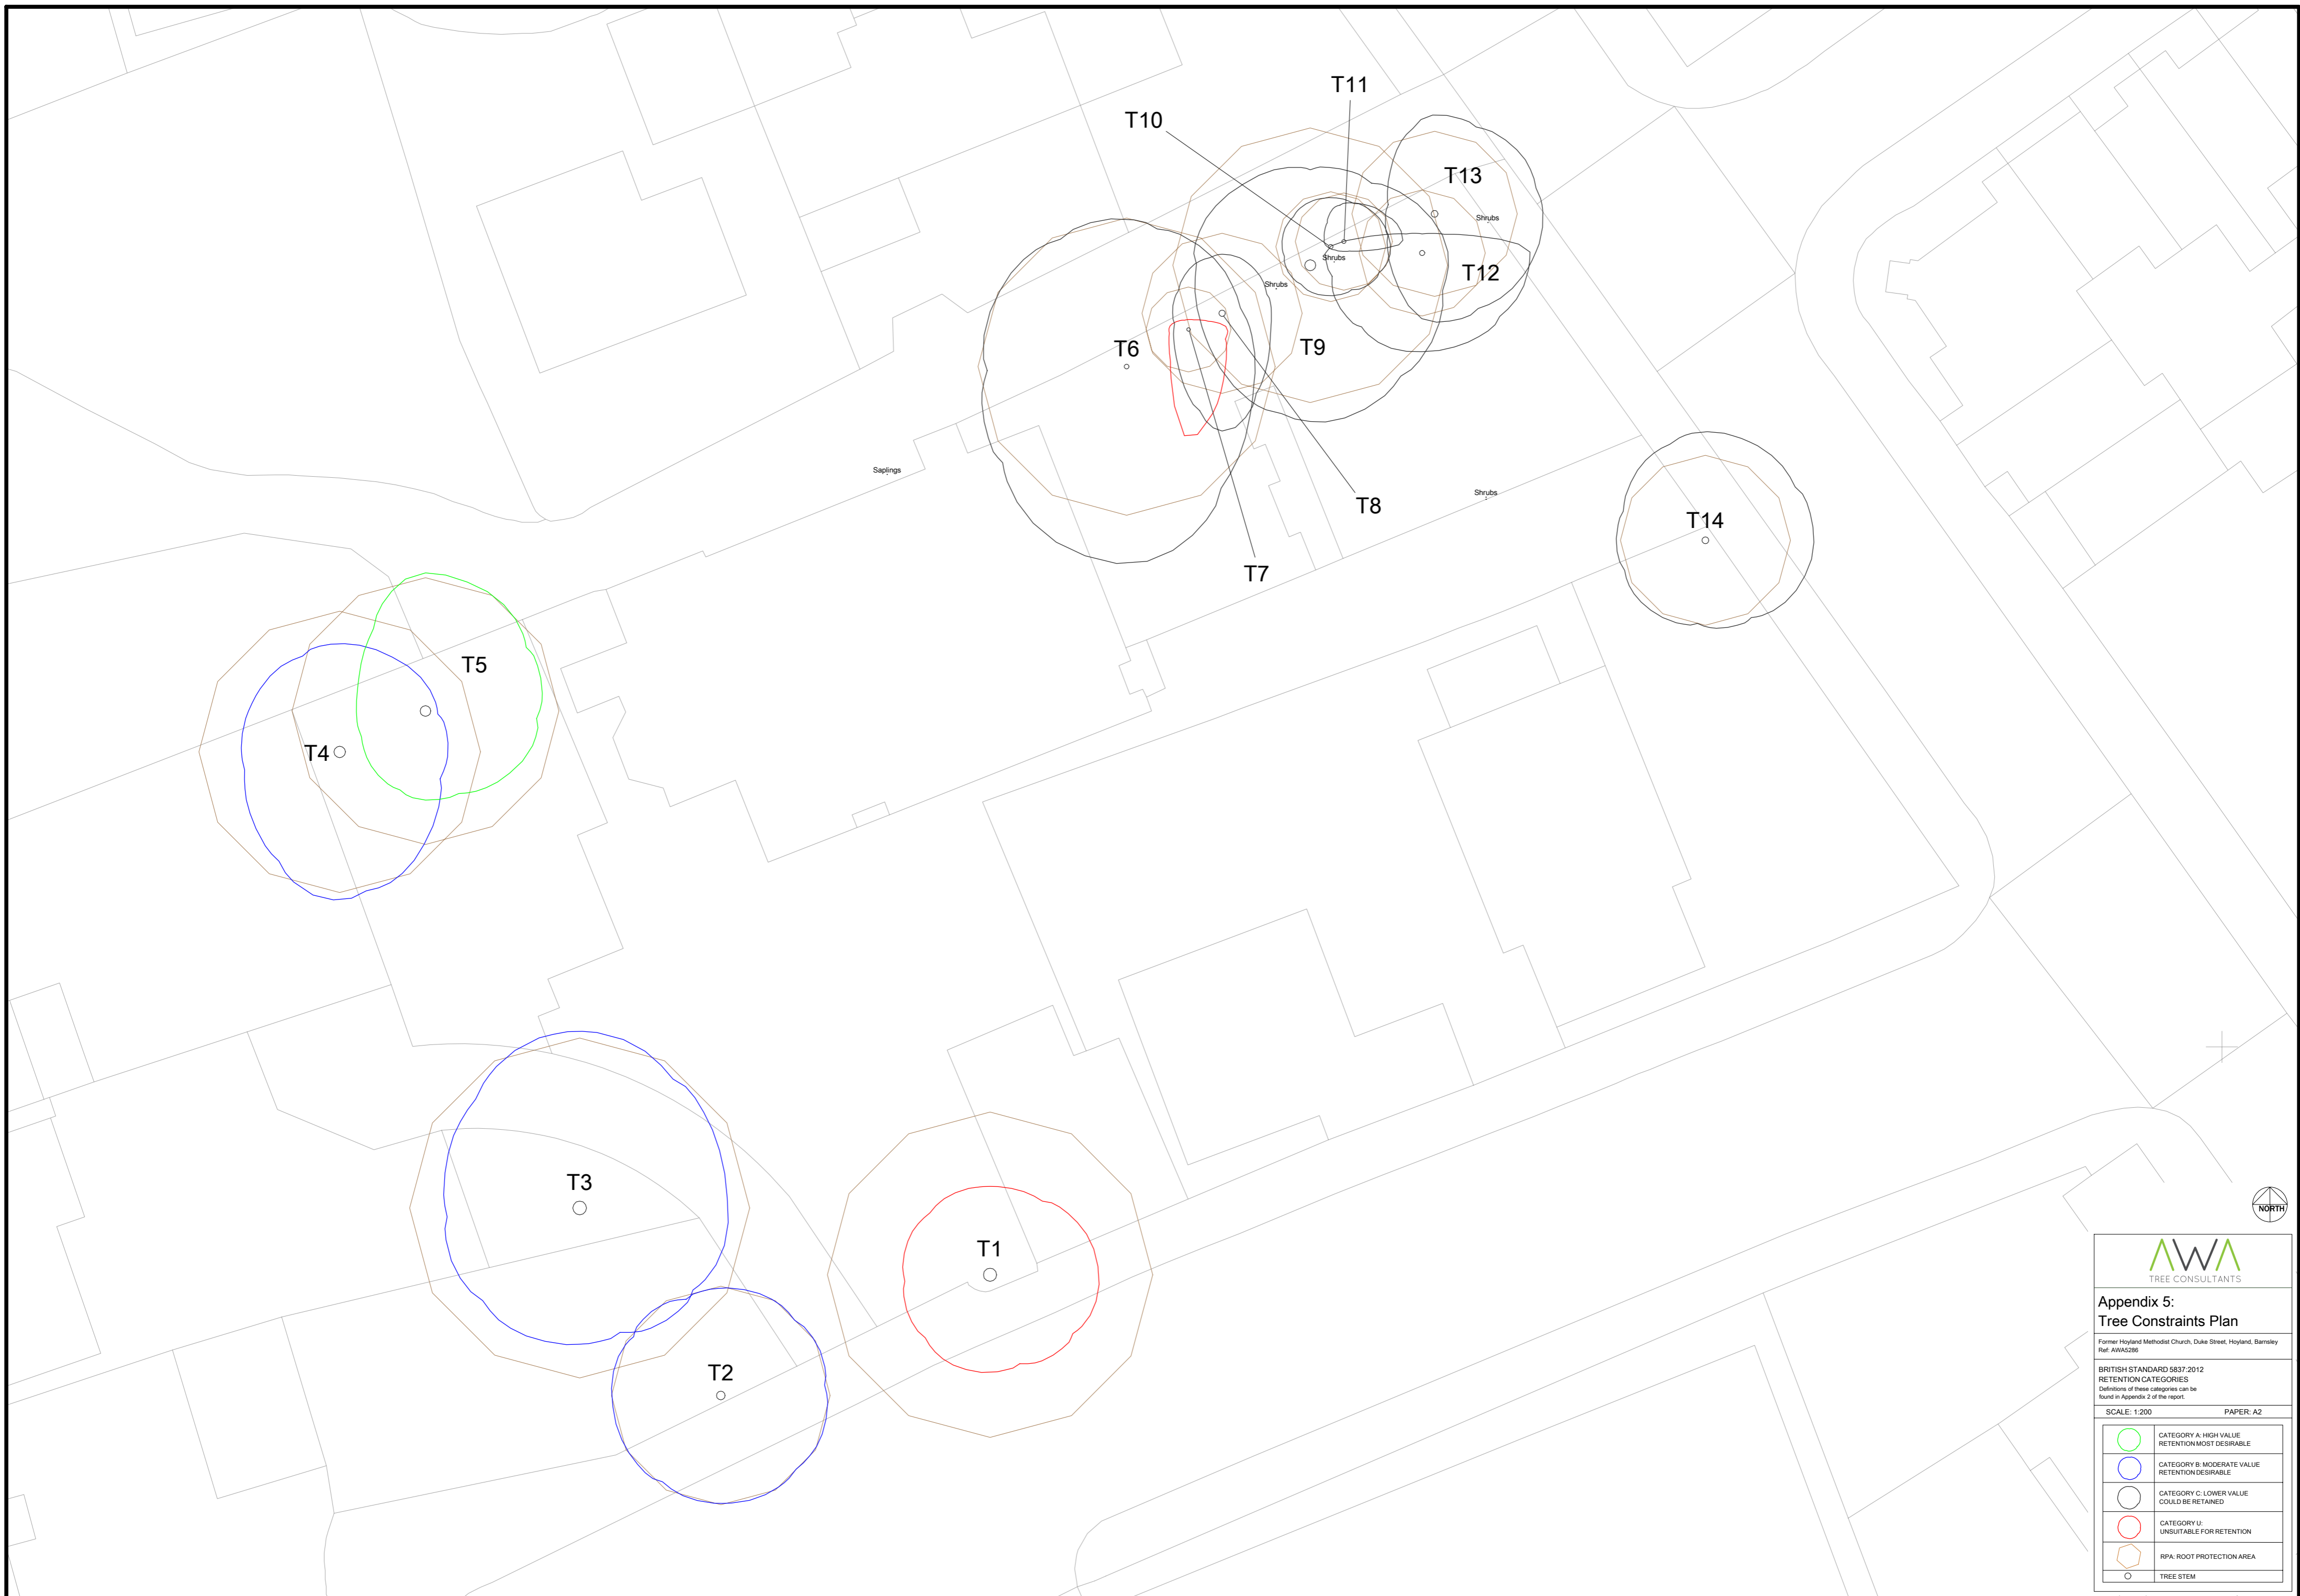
T11
T10
T13
Shrubs
Shrubs
T12
Shrubs
T6
T9
Saplings
T8
Shrubs
T7
T14
T5
T4
T3
T1
T2

NORTH

AWA
TREE CONSULTANTS

Appendix 5:
Tree Constraints Plan

Former Hoyland Methodist Church, Duke Street, Hoyland, Barnsley
Ref: AWA5286

BRITISH STANDARD 5837:2012
RETENTION CATEGORIES
Definitions of these categories can be found in Appendix 2 of the report.

SCALE: 1:200 PAPER: A2

CATEGORY A: HIGH VALUE RETENTION MOST DESIRABLE
CATEGORY B: MODERATE VALUE RETENTION DESIRABLE
CATEGORY C: LOWER VALUE COULD BE RETAINED
CATEGORY U: UNSUITABLE FOR RETENTION
RPA: ROOT PROTECTION AREA
TREE STEM